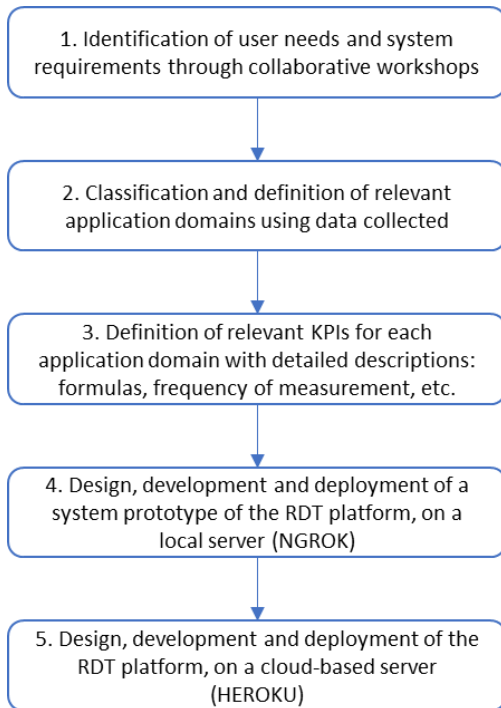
1. Identification of user needs and system requirements through collaborative workshops

2. Classification and definition of relevant application domains using data collected

3. Definition of relevant KPIs for each application domain with detailed descriptions: formulas, frequency of measurement, etc.

4. Design, development and deployment of a system prototype of the RDT platform, on a local server (NGROK)

5. Design, development and deployment of the RDT platform, on a cloud-based server (HEROKU)